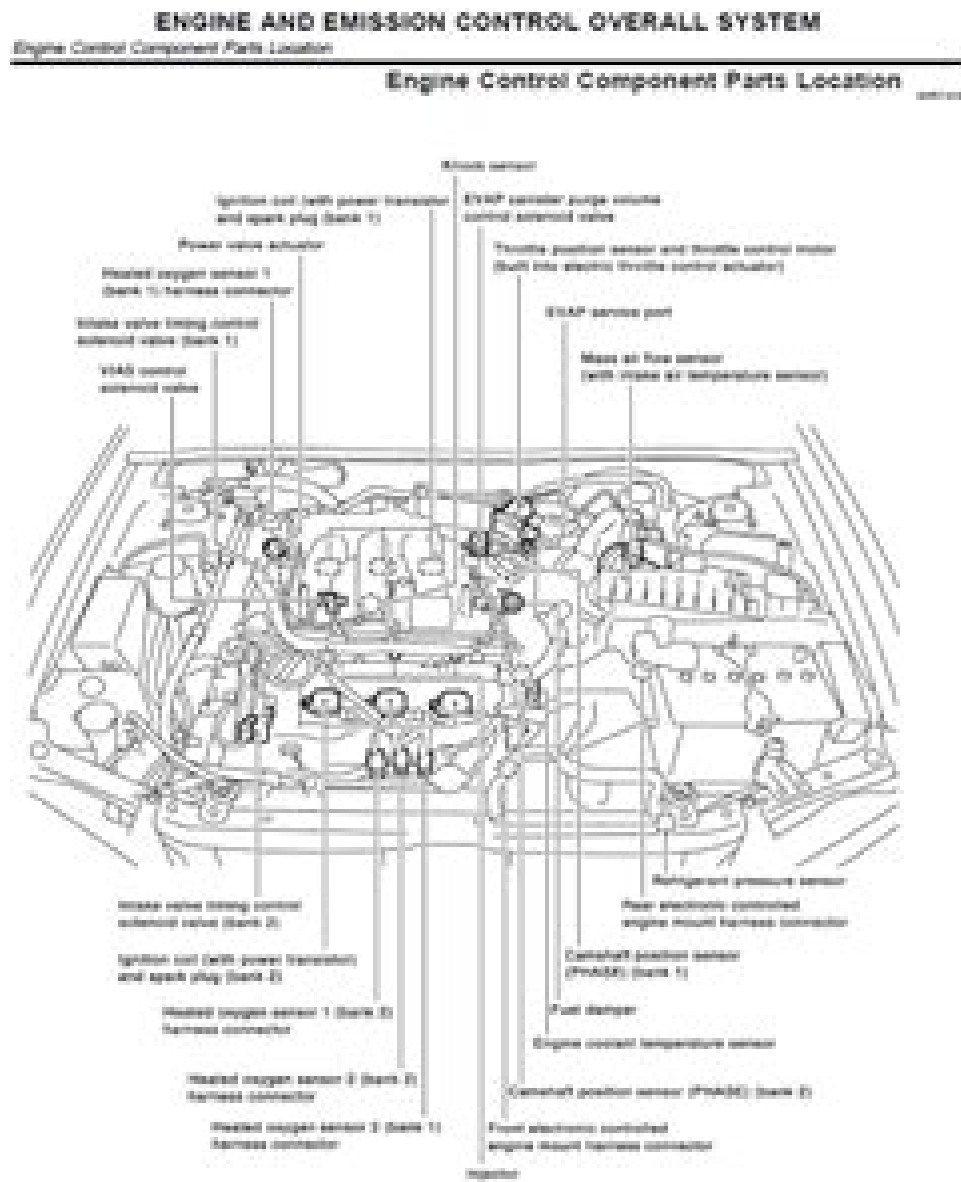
ENGINE AND EMISSION CONTROL OVERALL SYSTEM

Engine Control Component Parts Location

Engine Control Component Parts Location

Knock sensor

Ignition coil (with power transistor and spark plug) (bank 1)

EVAP canister purge volume control solenoid valve

Power valve actuator

Throttle position sensor and throttle control motor (built into electric throttle control actuator)

Heated oxygen sensor 1 (bank 1) harness connector

Intake valve timing control solenoid valve (bank 1)

EVAP service port

VIAS control solenoid valve

Mass air flow sensor (with intake air temperature sensor)

Refrigerant pressure sensor

Intake valve timing control solenoid valve (bank 2)

Rear electronic controlled engine mount harness connector

Ignition coil (with power transistor) and spark plug (bank 2)

Camshaft position sensor (PHASE) (bank 1)

Heated oxygen sensor 1 (bank 2) harness connector

Fuel damper

Engine coolant temperature sensor

Heated oxygen sensor 2 (bank 2) harness connector

Camshaft position sensor (PHASE) (bank 2)

Heated oxygen sensor 2 (bank 1) harness connector

Front electronic controlled engine mount harness connector

Injector